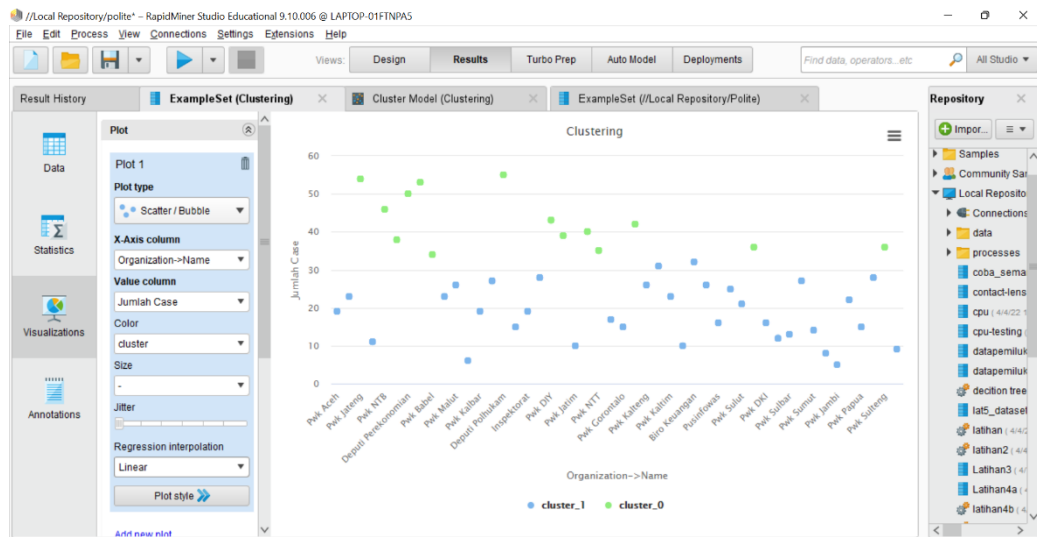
//Local Repository/polite* – RapidMiner Studio Educational 9.10.006 @ LAPTOP-01FTNPA5

File Edit Process View Connections Settings Extensions Help

Views: Design Results Turbo Prep Auto Model Deployments

Find data, operators...etc

All Studio

Result History

ExampleSet (Clustering)

Cluster Model (Clustering)

ExampleSet (//Local Repository/Polite)

Repository

Impor...

Samples
Community Sa
Local Reposito
Connections
data
processes
coba_sema
contact-lens
cpu (4/4/22
cpu-testing
datapemiluk
datapemiluk
decition tree
lat5_dataset
latihan (4/4/2
latihan2 (4/4/
Latihan3 (4/
Latihan4a (4
latihan4b (4/

Data

Statistics

Visualizations

Annotations

Plot

Plot 1

Plot type

Scatter / Bubble

X-Axis column

Organization->Name

Value column

Jumlah Case

Color

cluster

Size

-

Jitter

Regression interpolation

Linear

Plot style

Add new plot

Clustering

60
50
40
30
20
10
0

Jumlah Case

Pwk Aceh
Pwk Jateng
Pwk NTB
Deputi Perekonomian
Pwk Babel
Pwk Malut
Pwk Kalbar
Deputi Polhukam
Inspektorat
Pwk DIY
Pwk Jatim
Pwk NTT
Pwk Gorontalo
Pwk Kalteng
Pwk Kaltim
Biro Keuangan
Pusinfowas
Pwk Sulut
Pwk DKI
Pwk Sulbar
Pwk Sumut
Pwk Jambi
Pwk Papua
Pwk Sulteng

Organization->Name

cluster_1
cluster_0